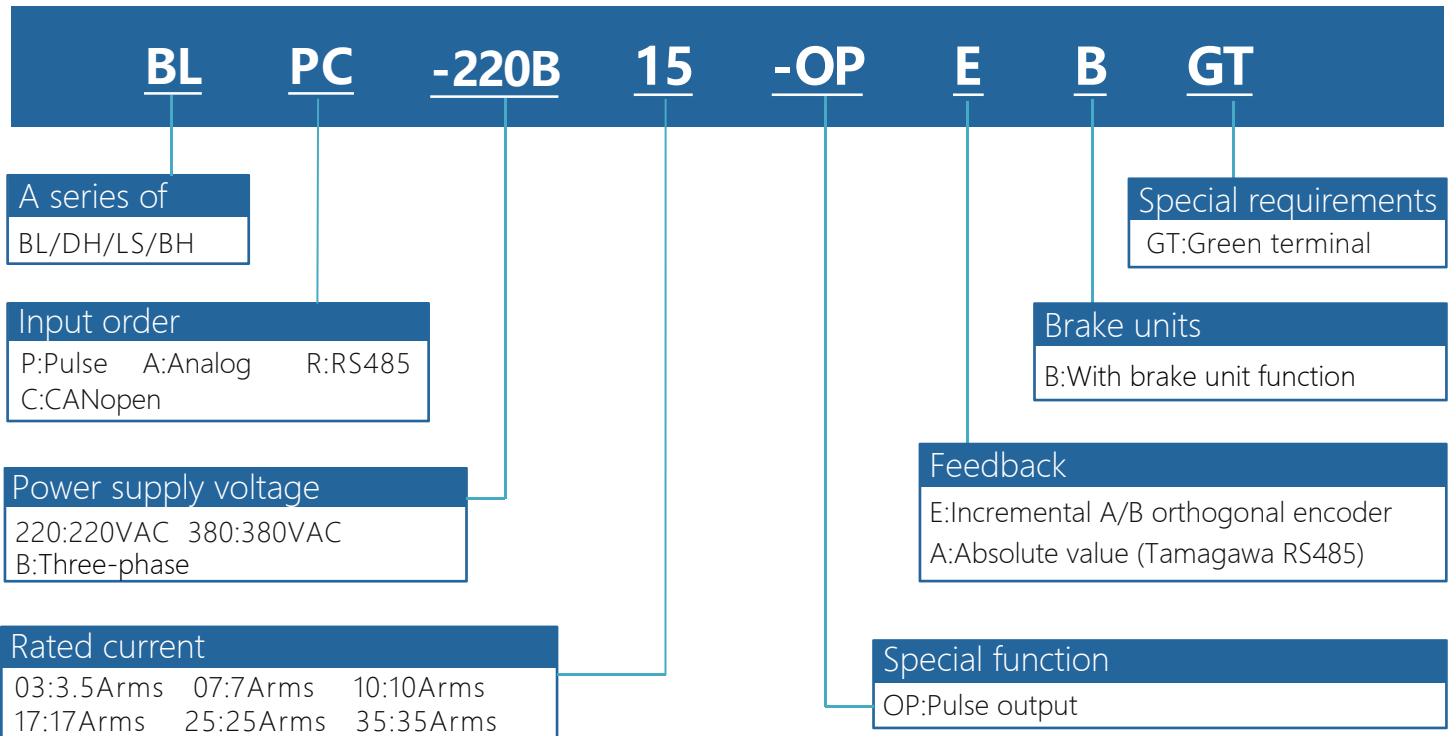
BL PC -220B 15 -OP E B GT

A series of
BL/DH/LS/BH

Input order
P:Pulse A:Analog R:RS485
C:CANopen

Power supply voltage
220:220VAC 380:380VAC
B:Three-phase

Rated current
03:3.5Arms 07:7Arms 10:10Arms
17:17Arms 25:25Arms 35:35Arms

Special requirements
GT:Green terminal

Brake units
B:With brake unit function

Feedback
E:Incremental A/B orthogonal encoder
A:Absolute value (Tamagawa RS485)

Special function
OP:Pulse output